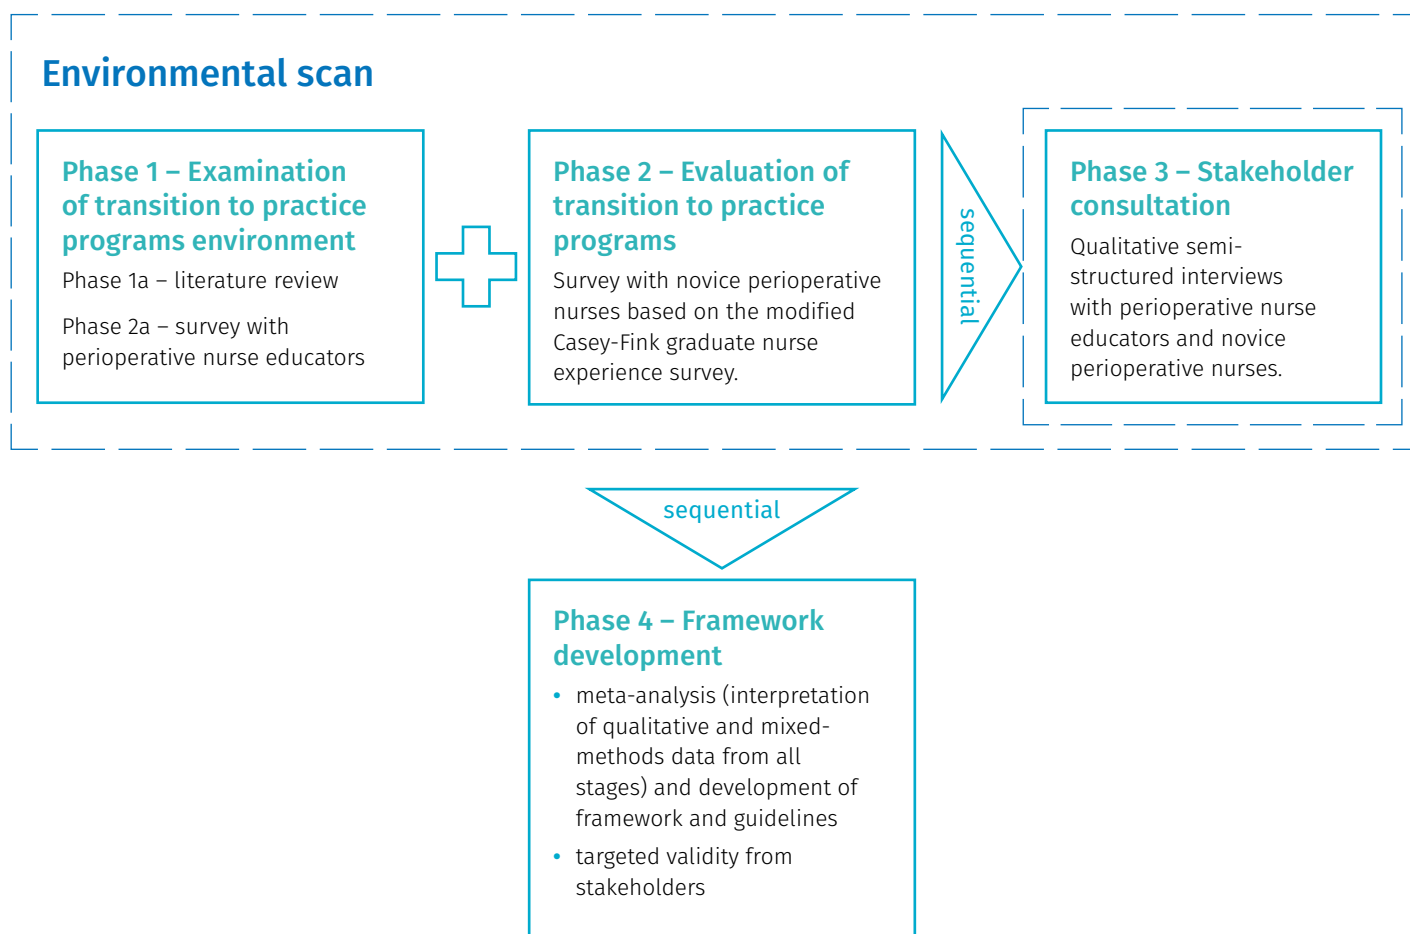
Environmental scan

Phase 1 – Examination of transition to practice programs environment

Phase 1a – literature review

Phase 2a – survey with perioperative nurse educators

Phase 2 – Evaluation of transition to practice programs

Survey with novice perioperative nurses based on the modified Casey-Fink graduate nurse experience survey.

sequential

Phase 3 – Stakeholder consultation

Qualitative semi-structured interviews with perioperative nurse educators and novice perioperative nurses.

sequential

Phase 4 – Framework development

- meta-analysis (interpretation of qualitative and mixed-methods data from all stages) and development of framework and guidelines
- targeted validity from stakeholders